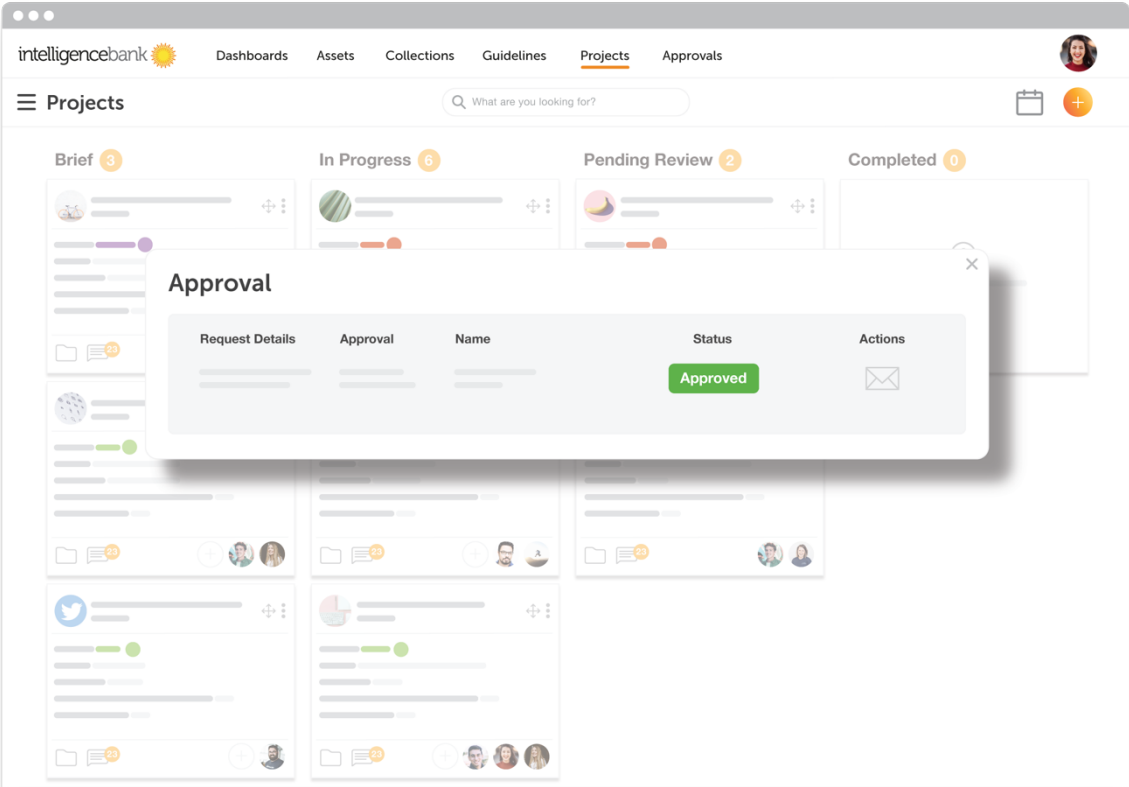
intelligencebank

Dashboards Assets Collections Guidelines Projects Approvals

Projects

What are you looking for?

Brief 3

In Progress 6

Pending Review 2

Completed 0

Approval

| Request Details | Approval | Name | Status | Actions |
|---|---|---|---|---|
| | | | Approved | |